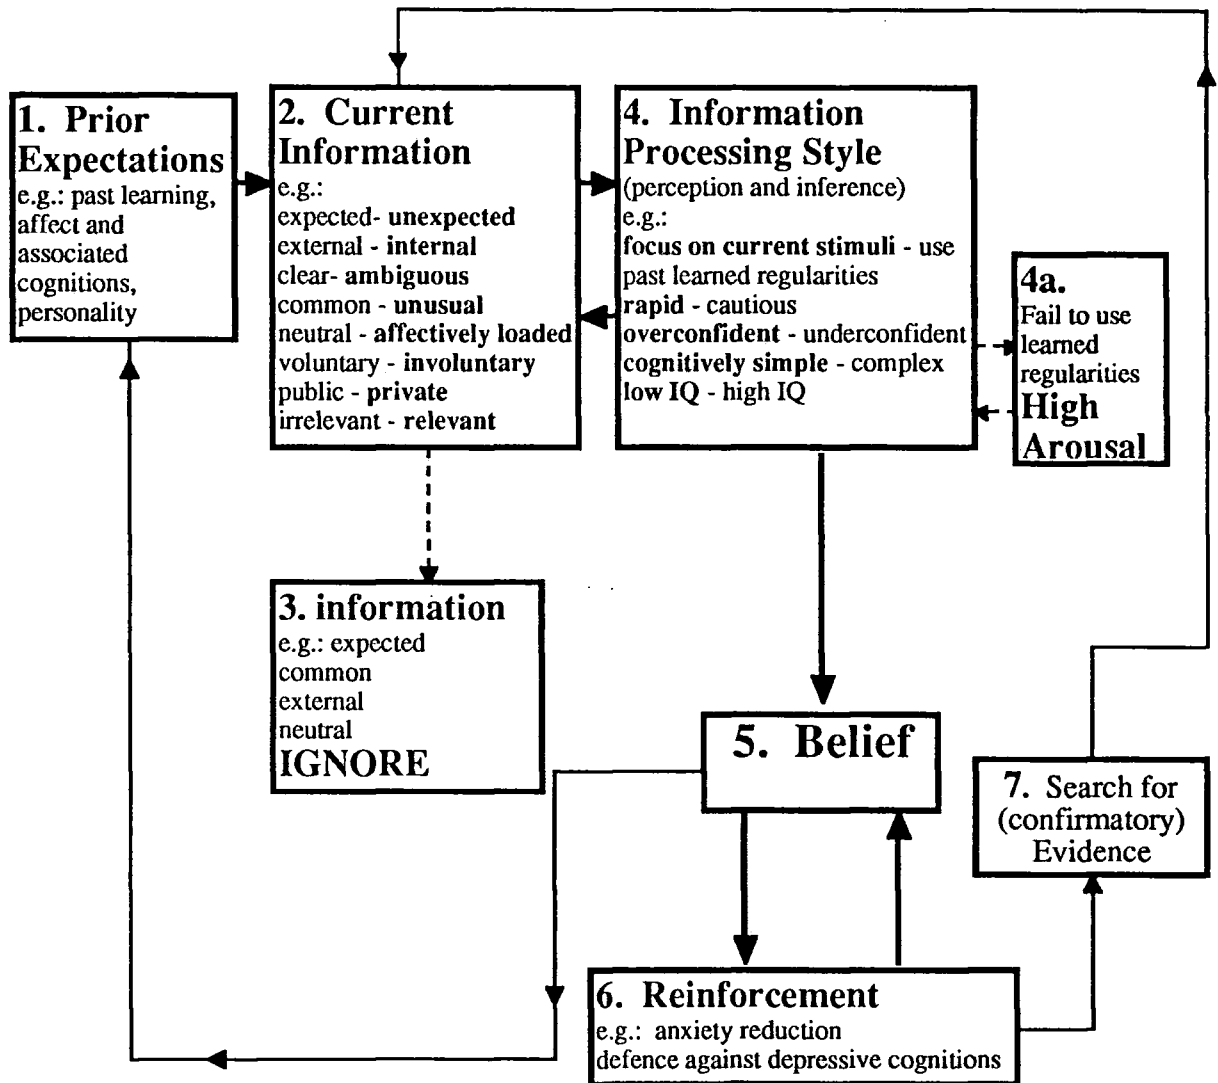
1. Prior Expectations
e.g.: past learning, affect and associated cognitions, personality

2. Current Information
e.g.:
expected- unexpected
external - internal
clear- ambiguous
common - unusual
neutral - affectively loaded
voluntary - involuntary
public - private
irrelevant - relevant

4. Information Processing Style
(perception and inference)
e.g.:
focus on current stimuli - use past learned regularities
rapid - cautious
overconfident - underconfident
cognitively simple - complex
low IQ - high IQ

4a.
Fail to use learned regularities
High Arousal

3. information
e.g.: expected
common
external
neutral
IGNORE

5. Belief

7. Search for (confirmatory) Evidence

6. Reinforcement
e.g.: anxiety reduction
defence against depressive cognitions